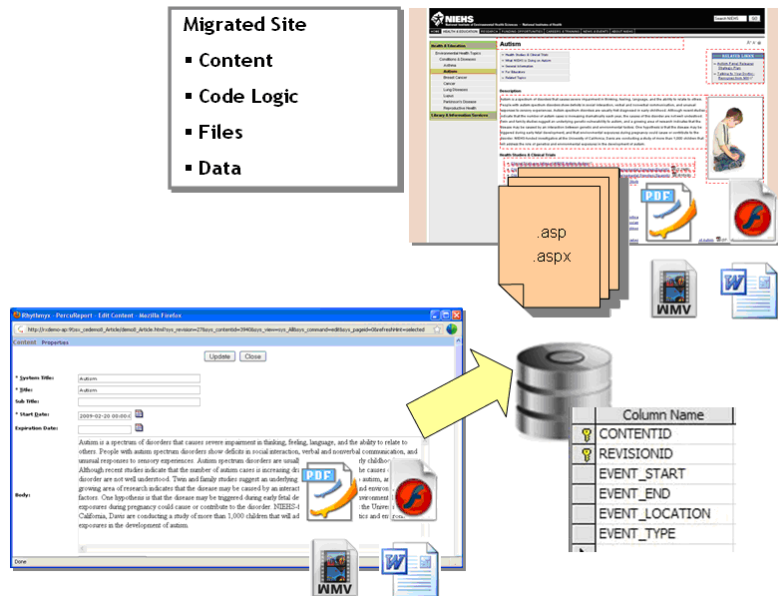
Migrated Site

▪ Content

▪ Code Logic

▪ Files

▪ Data

NIEHS

Autism

Health & Education

Environmental Health Topics

Conditions & Diseases

Autism

Breast Cancer

Cancer

Lung Diseases

Lupus

Parkinson's Disease

Reproductive Health

Library & Information Services

Description

Health Studies & Clinical Trials

.asp

.aspx

PDF

WMV

Rhythmyx - PercuReport - Edit Content - Mozilla Firefox

Content Properties

Update Close

* System Title: Autism

* Title: Autism

Sub Title:

* Start Date: 2009-02-20 00:00:0

Expiration Date:

Body:

Autism is a spectrum of disorders that causes severe impairment in thinking, feeling, language, and the ability to relate to others. People with autism spectrum disorders show deficits in social interaction, verbal and nonverbal communication, and unusual responses to sensory experiences. Autism spectrum disorders are usual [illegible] Although recent studies indicate that the number of autism cases is increasing d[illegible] disorder are not well understood. Twin and family studies suggest an underlying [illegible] growing area of research indicates that the disease may be caused by an interact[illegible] factors. One hypothesis is that the disease may be triggered during early fetal de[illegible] exposures during pregnancy could cause or contribute to the disorder. NIEHS-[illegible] California, Davis are conducting a study of more than 1,000 children that will ad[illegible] exposures in the development of autism.

Done

PDF

WMV

Column Name

CONTENTID

REVISIONID

EVENT_START

EVENT_END

EVENT_LOCATION

EVENT_TYPE